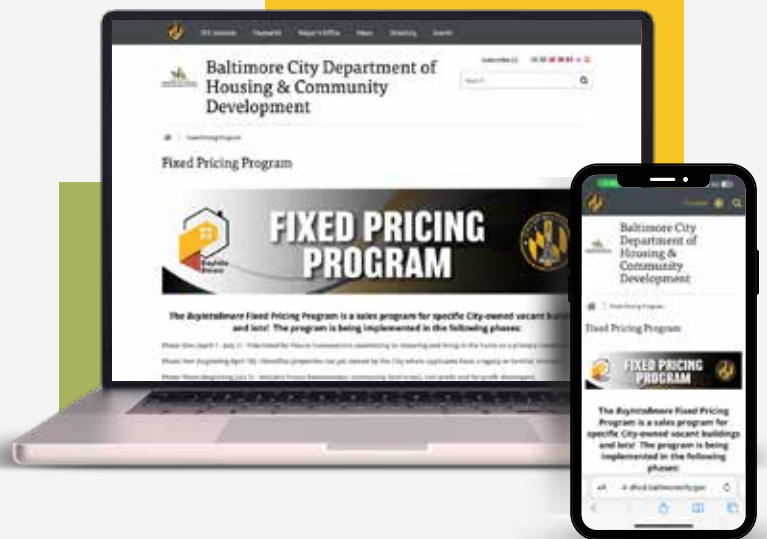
311 Services Payments Mayor's Office News Directory Events

Baltimore City Department of Housing & Community Development

Subscribe

Search

Fixed Pricing Program

Fixed Pricing Program

FIXED PRICING PROGRAM

The BuyIntoBmore Fixed Pricing Program is a sales program for specific City-owned vacant buildings and lots! The program is being implemented in the following phases:

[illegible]

Baltimore City Department of Housing & Community Development

Fixed Pricing Program

Fixed Pricing Program

FIXED PRICING PROGRAM

The BuyIntoBmore Fixed Pricing Program is a sales program for specific City-owned vacant buildings and lots! The program is being implemented in the following phases:

AA dhcd.baltimorecity.gov